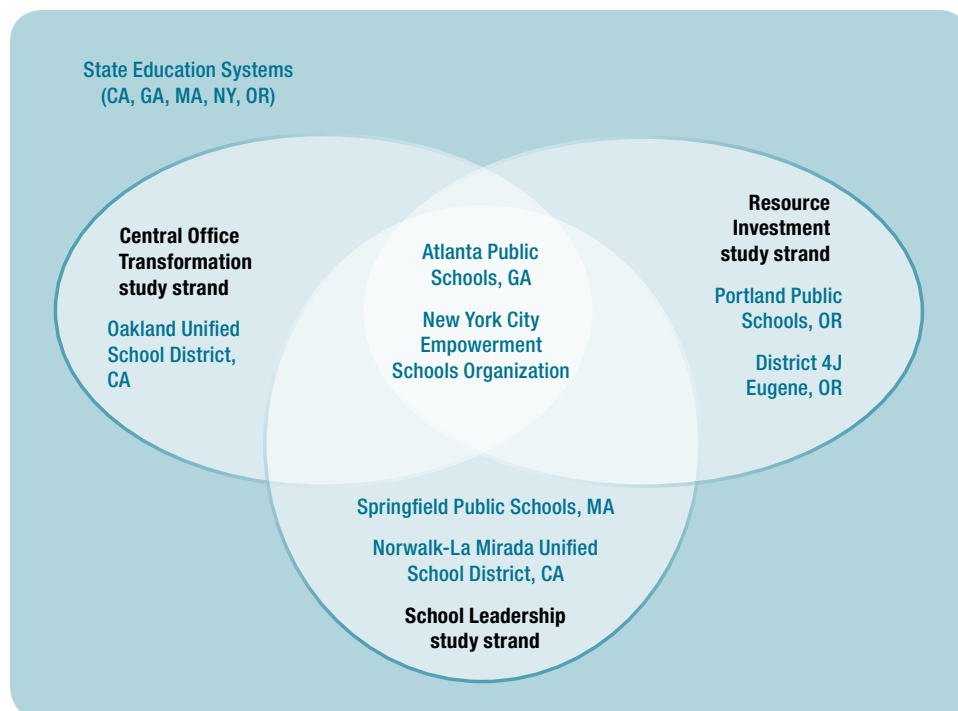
State Education Systems (CA, GA, MA, NY, OR)

Central Office Transformation study strand

Oakland Unified School District, CA

Atlanta Public Schools, GA

New York City Empowerment Schools Organization

Resource Investment study strand

Portland Public Schools, OR

District 4J Eugene, OR

Springfield Public Schools, MA

Norwalk-La Mirada Unified School District, CA

School Leadership study strand